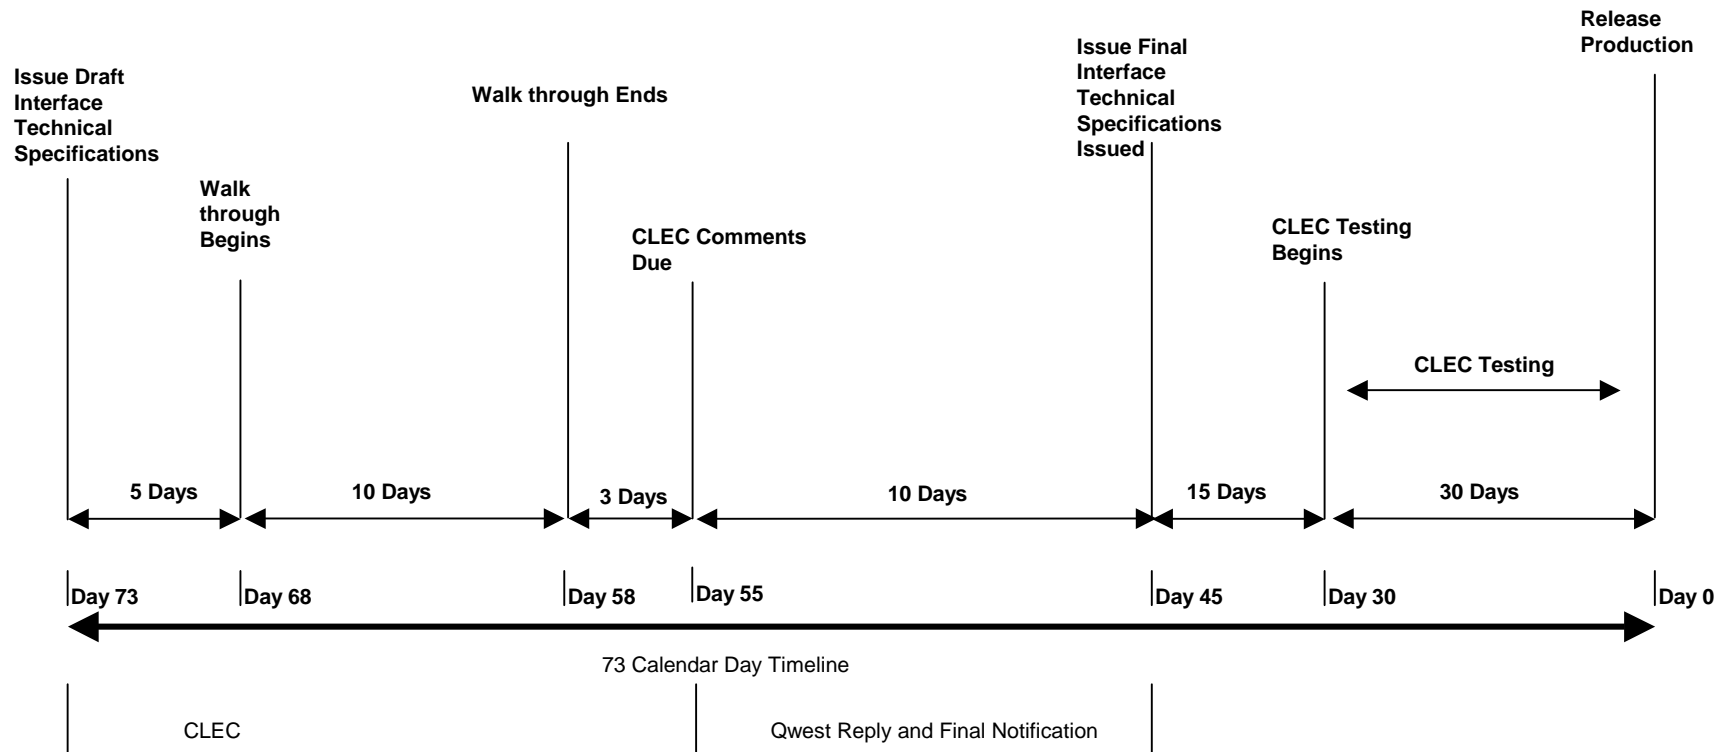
Release Production

Issue Draft Interface Technical Specifications

Walk through Ends

Issue Final Interface Technical Specifications Issued

Walk through Begins

CLEC Comments Due

CLEC Testing Begins

CLEC Testing

5 Days

10 Days

3 Days

10 Days

15 Days

30 Days

Day 73

Day 68

Day 58

Day 55

Day 45

Day 30

Day 0

73 Calendar Day Timeline

CLEC

Qwest Reply and Final Notification